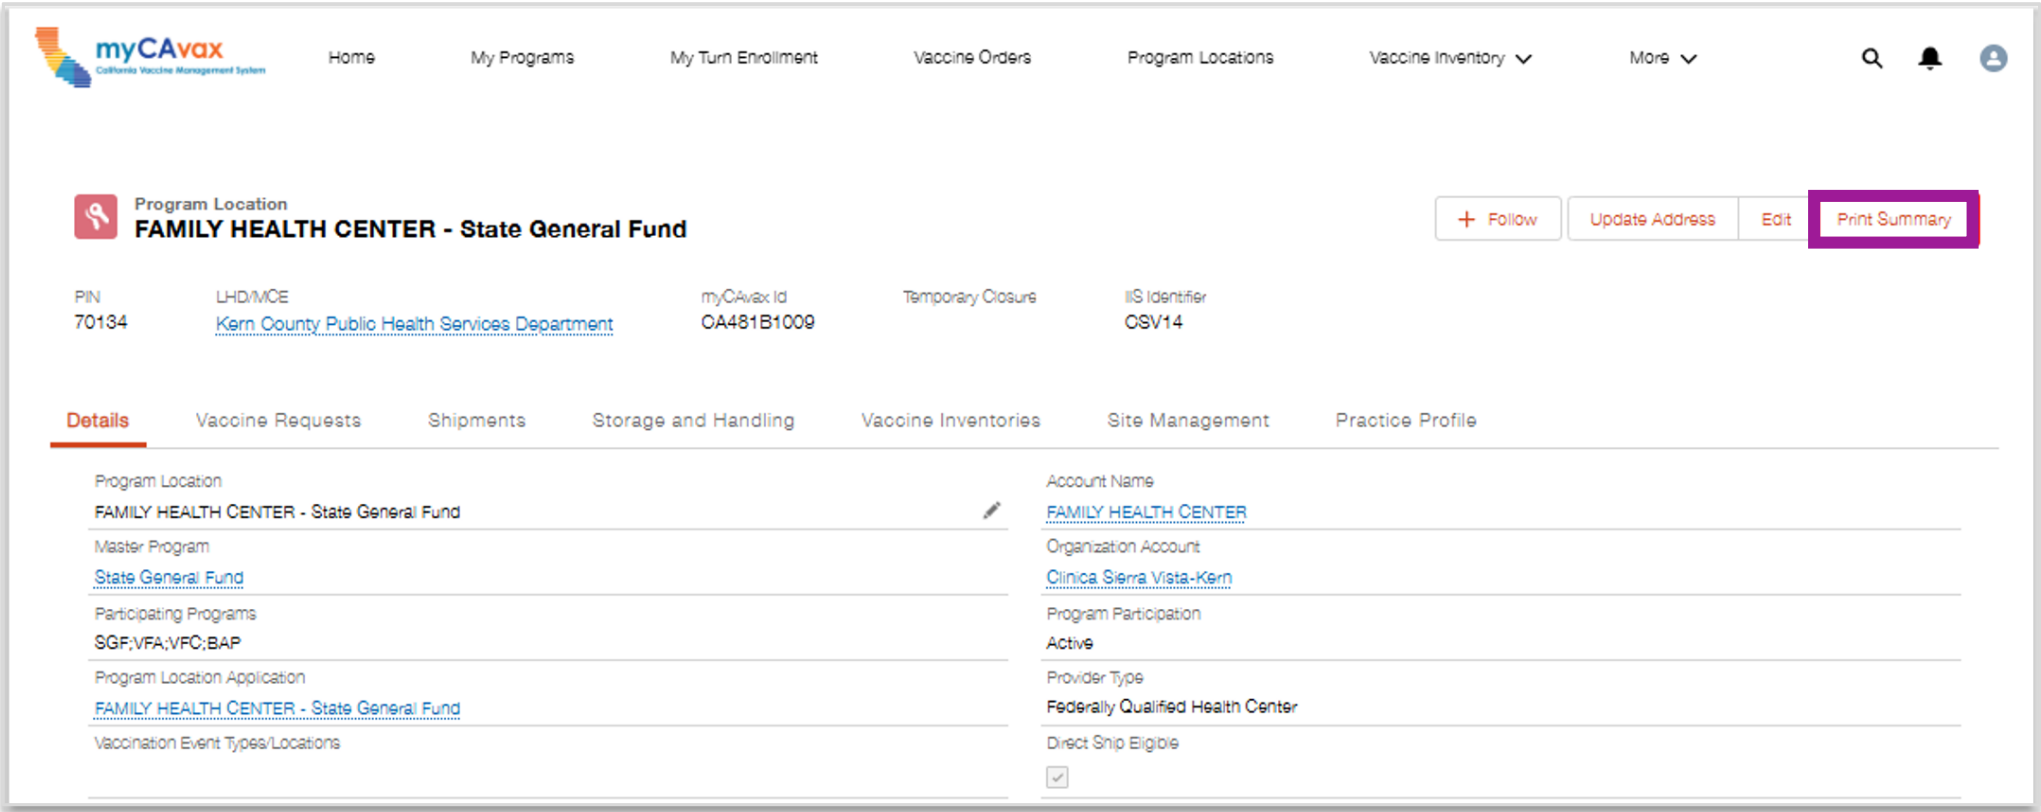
myCAvax
California Vaccine Management System

Home My Programs My Turn Enrollment Vaccine Orders Program Locations Vaccine Inventory More

Program Location
FAMILY HEALTH CENTER - State General Fund

+ Follow Update Address Edit Print Summary

PIN
70134

LHD/MCE
Kern County Public Health Services Department

myCAvax Id
CA481B1009

Temporary Closure

IIS Identifier
CSV14

Details Vaccine Requests Shipments Storage and Handling Vaccine Inventories Site Management Practice Profile

Program Location
FAMILY HEALTH CENTER - State General Fund

Master Program
State General Fund

Participating Programs
SGF;VFA;VFC;BAP

Program Location Application
FAMILY HEALTH CENTER - State General Fund

Vaccination Event Types/Locations

Account Name
FAMILY HEALTH CENTER

Organization Account
Clinica Sierra Vista-Kern

Program Participation
Active

Provider Type
Federally Qualified Health Center

Direct Ship Eligible